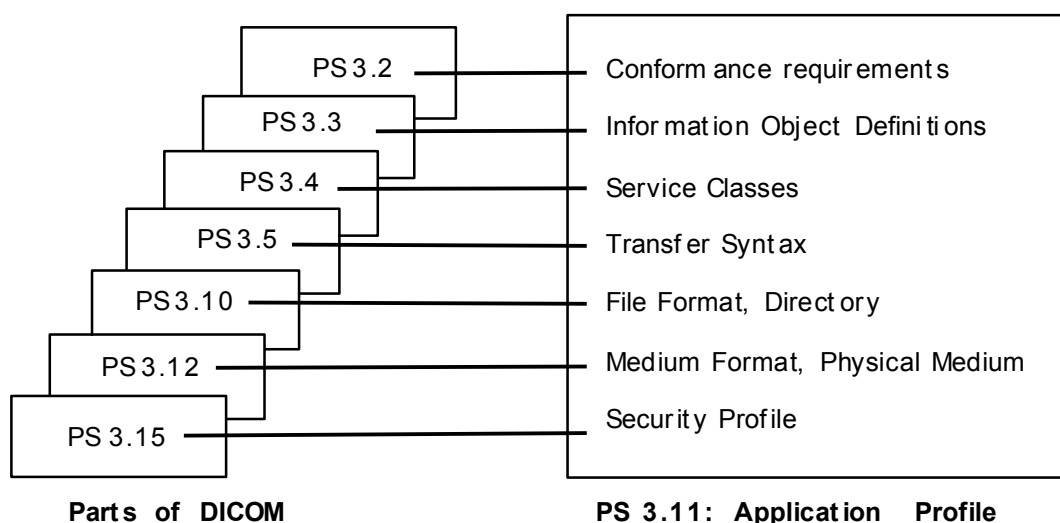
PS 3.2
PS 3.3
PS 3.4
PS 3.5
PS 3.10
PS 3.12
PS 3.15

Conformance requirements
Information Object Definitions
Service Classes
Transfer Syntax
File Format, Directory
Medium Format, Physical Medium
Security Profile

Parts of DICOM

PS 3.11: Application Profile